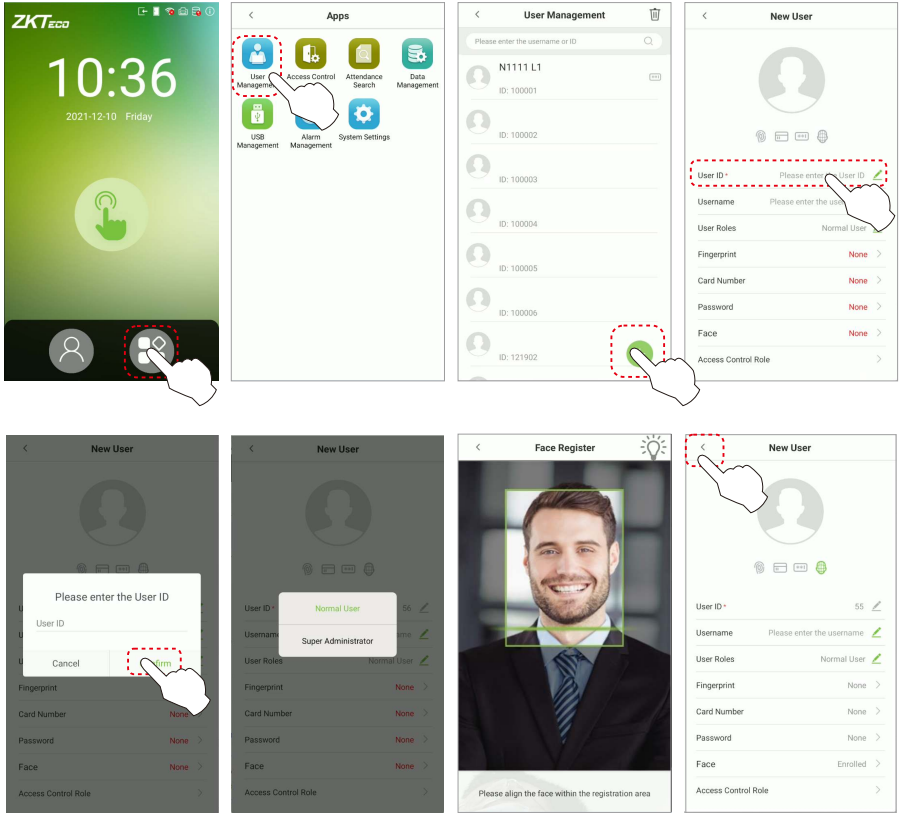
ZKTeco

10:36

2021-12-10 Friday

Apps

User Management

Access Control

Attendance Search

Data Management

USB Management

Alarm Management

System Settings

User Management

Please enter the username or ID

N1111 L1

ID: 100001

ID: 100002

ID: 100003

ID: 100004

ID: 100005

ID: 100006

ID: 121902

New User

User ID * Please enter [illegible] User ID

Username Please enter the use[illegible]

User Roles Normal User

Fingerprint None

Card Number None

Password None

Face None

Access Control Role

New User

Please enter the User ID

User ID

Cancel

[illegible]firm

Fingerprint

Card Number None

Password None

Face None

Access Control Role

New User

User ID * 56

Username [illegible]ame

User Roles Normal User

Normal User

Super Administrator

Fingerprint None

Card Number None

Password None

Face None

Access Control Role

Face Register

Please align the face within the registration area

New User

User ID * 55

Username Please enter the username

User Roles Normal User

Fingerprint None

Card Number None

Password None

Face Enrolled

Access Control Role